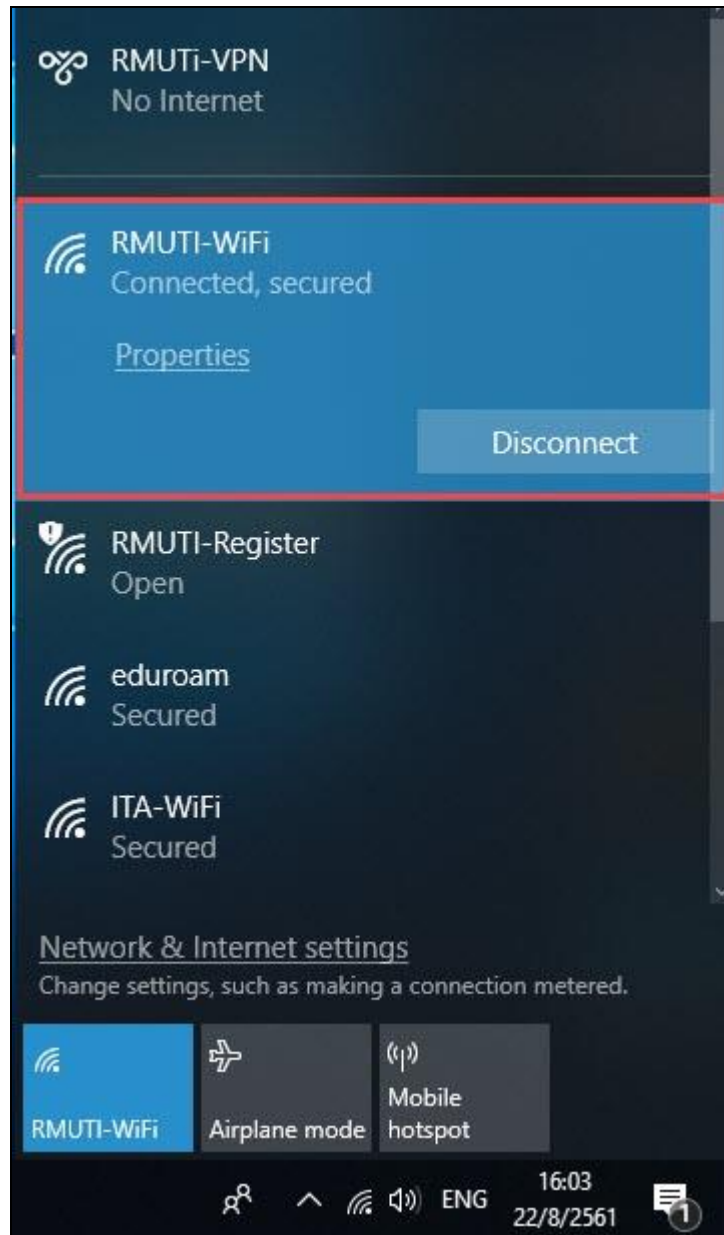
RMUTi-VPN
No Internet

RMUTI-WiFi
Connected, secured

Properties

Disconnect

RMUTI-Register
Open

eduroam
Secured

ITA-WiFi
Secured

Network & Internet settings
Change settings, such as making a connection metered.

RMUTI-WiFi

Airplane mode

Mobile hotspot

ENG

16:03
22/8/2561

1